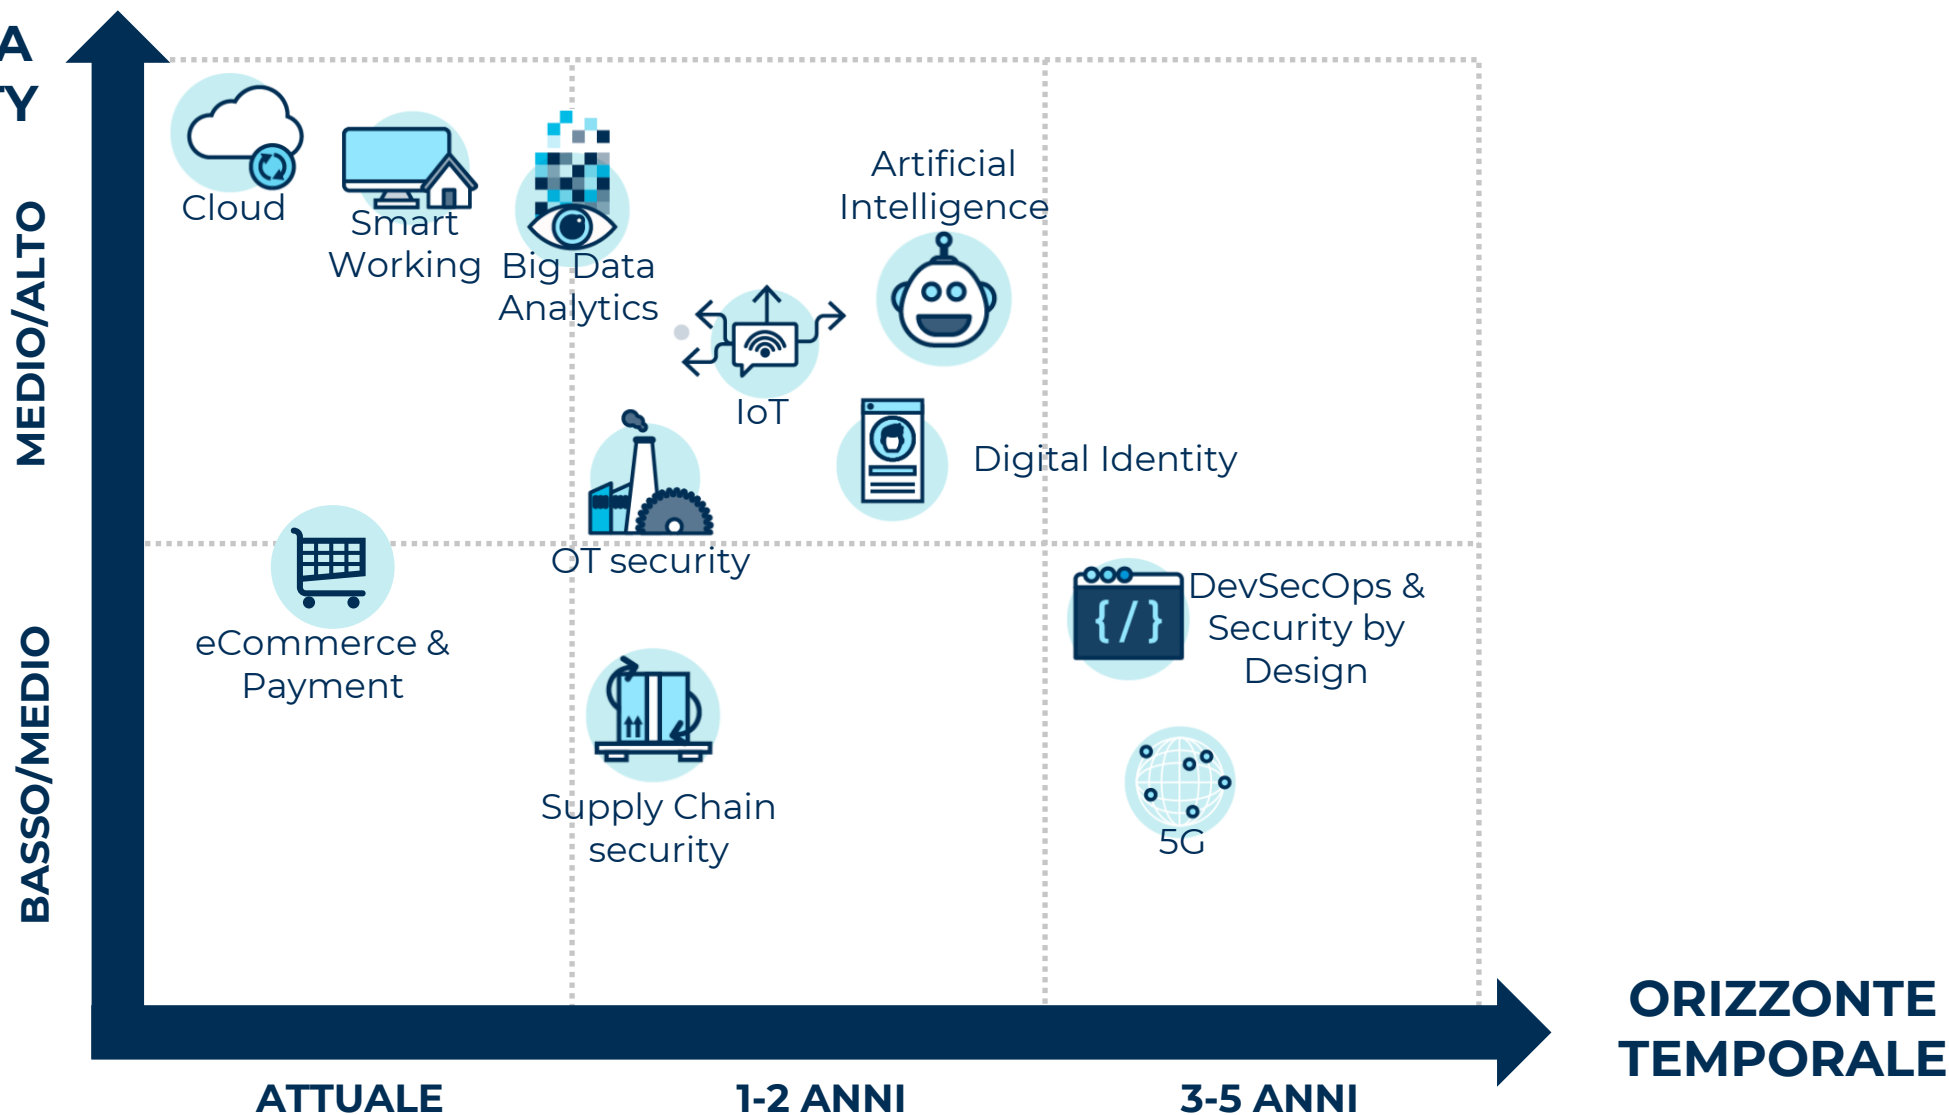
A
Y

MEDIO/ALTO

BASSO/MEDIO

Cloud

Smart Working

Big Data Analytics

Artificial Intelligence

IoT

Digital Identity

OT security

eCommerce & Payment

DevSecOps & Security by Design

Supply Chain security

5G

ORIZZONTE TEMPORALE

ATTUALE

1-2 ANNI

3-5 ANNI